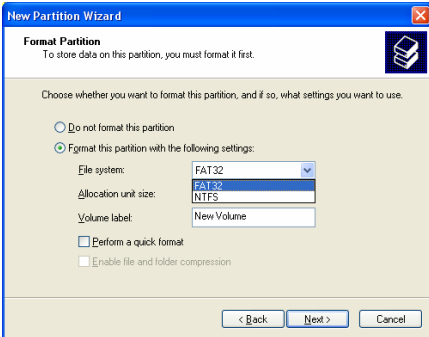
New Partition Wizard

Format Partition
To store data on this partition, you must format it first.

Choose whether you want to format this partition, and if so, what settings you want to use.

Do not format this partition

Format this partition with the following settings:

File system: FAT32

FAT32
NTFS

Allocation unit size:

Volume label: New Volume

Perform a quick format

Enable file and folder compression

< Back Next > Cancel